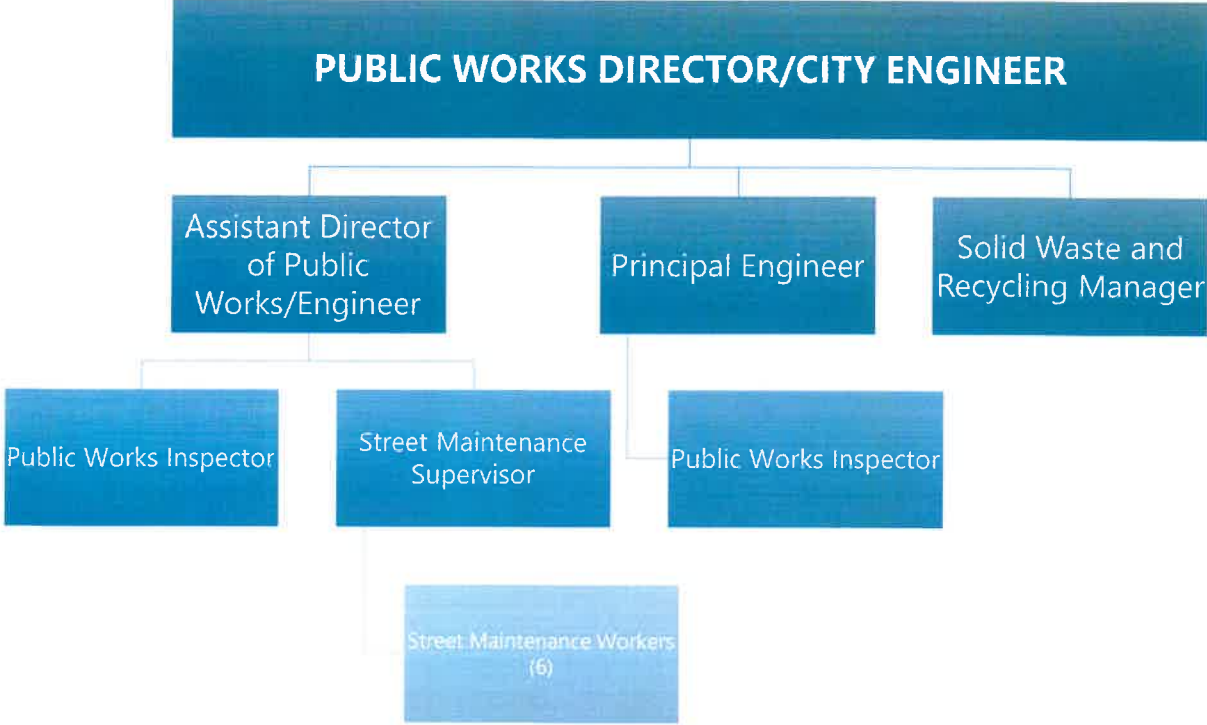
PUBLIC WORKS DIRECTOR/CITY ENGINEER

Assistant Director of Public Works/Engineer

Principal Engineer

Solid Waste and Recycling Manager

Public Works Inspector

Street Maintenance Supervisor

Public Works Inspector

Street Maintenance Workers (6)